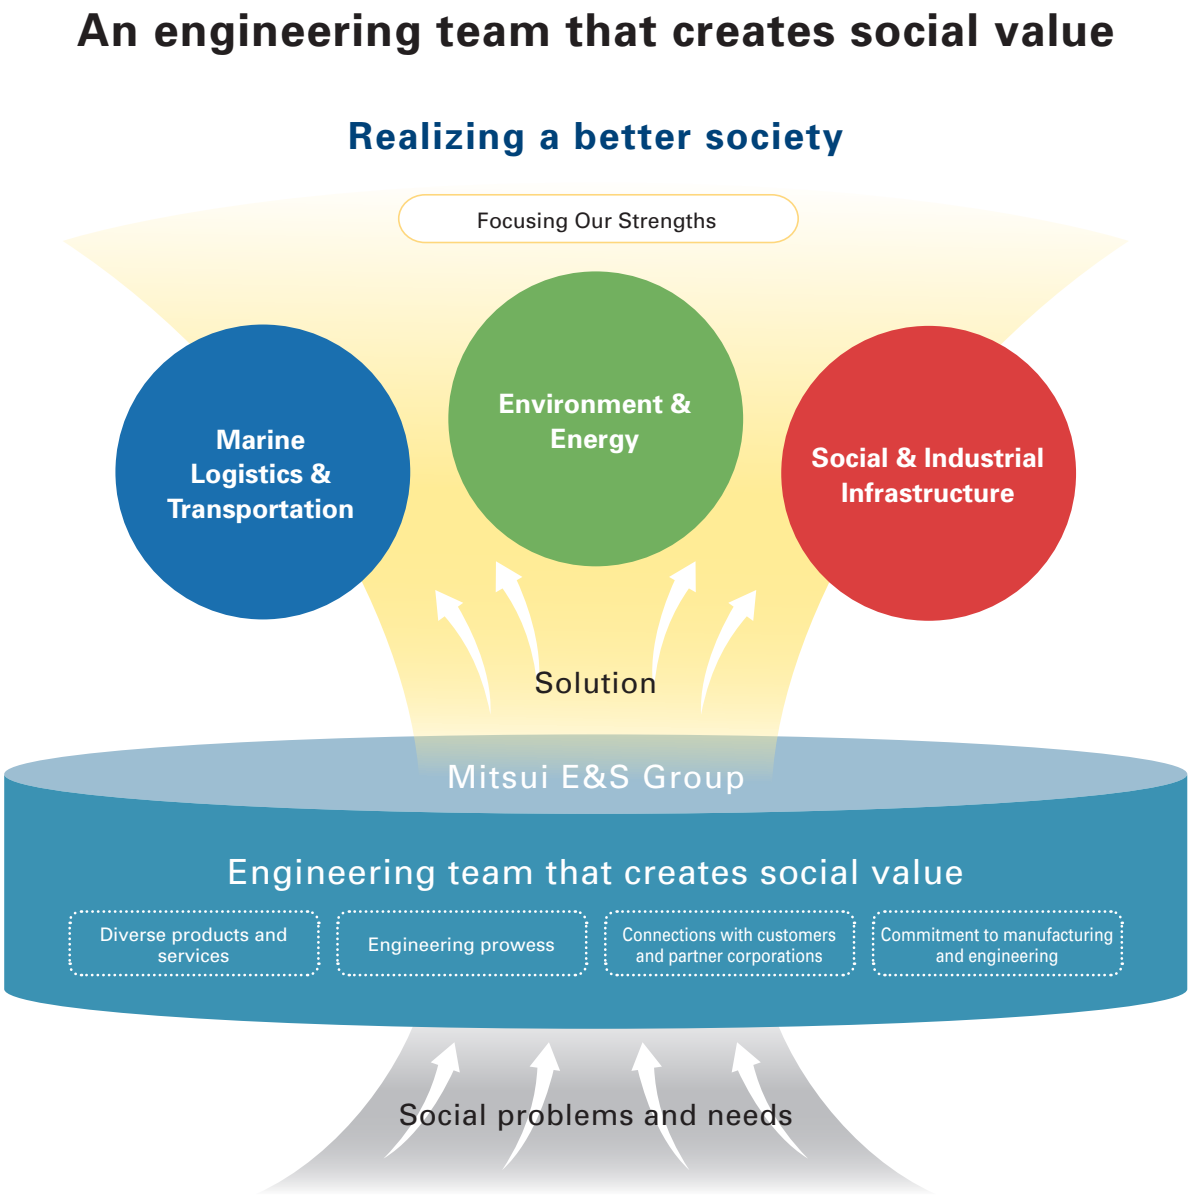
An engineering team that creates social value

Realizing a better society

Focusing Our Strengths

Marine Logistics & Transportation

Environment & Energy

Social & Industrial Infrastructure

Solution

Mitsui E&S Group

Engineering team that creates social value

Diverse products and services

Engineering prowess

Connections with customers and partner corporations

Commitment to manufacturing and engineering

Social problems and needs